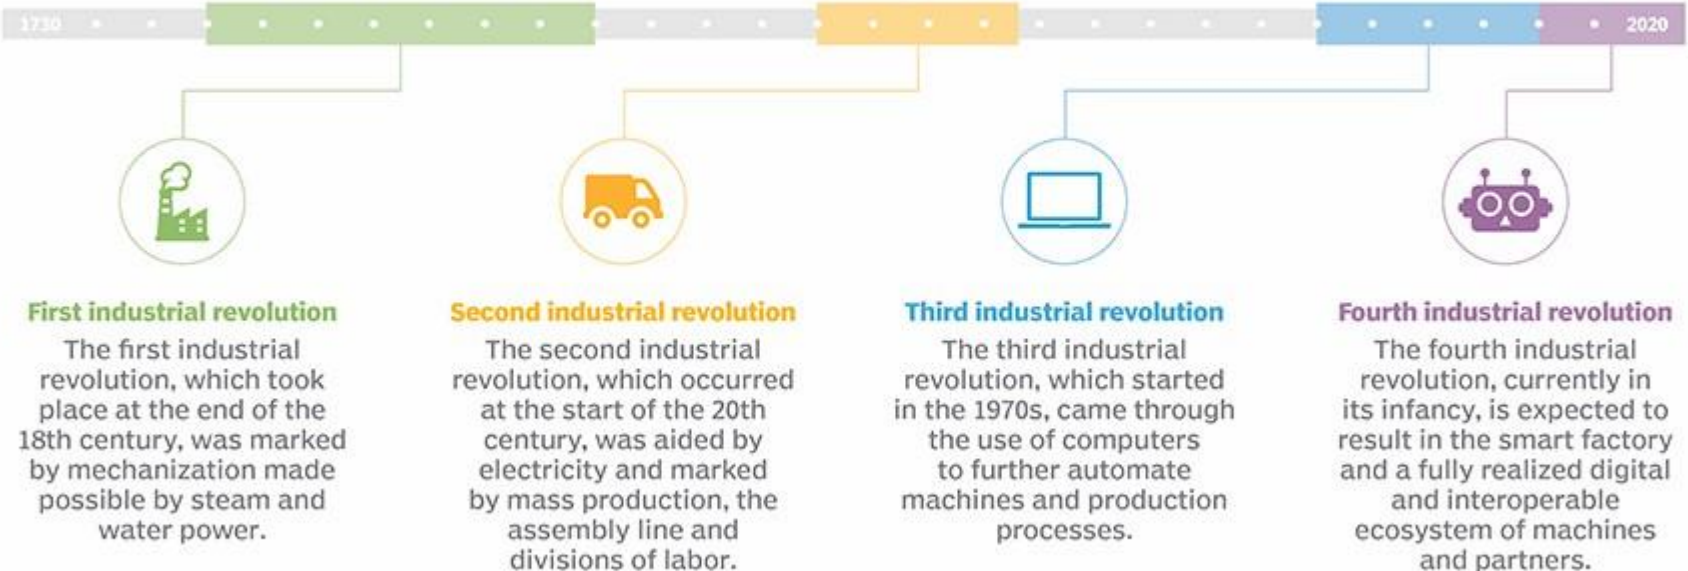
1730

2020

First industrial revolution

The first industrial revolution, which took place at the end of the 18th century, was marked by mechanization made possible by steam and water power.

Second industrial revolution

The second industrial revolution, which occurred at the start of the 20th century, was aided by electricity and marked by mass production, the assembly line and divisions of labor.

Third industrial revolution

The third industrial revolution, which started in the 1970s, came through the use of computers to further automate machines and production processes.

Fourth industrial revolution

The fourth industrial revolution, currently in its infancy, is expected to result in the smart factory and a fully realized digital and interoperable ecosystem of machines and partners.